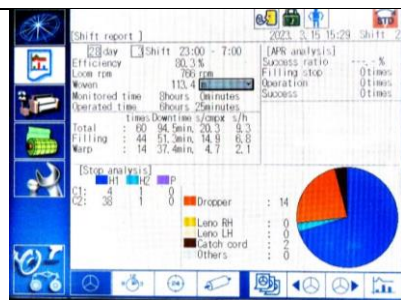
[Shift report]

2023. 3.15 15:29 Shift 2

28 day Shift 23:00 - 7:00

Efficiency 80.3 %
Loom rpm 766 rpm
Woven 113.4 m
Monitored time 8hours 0minutes
Operated time 6hours 25minutes

| | times | Downtime | s/cmpx | s/h |
|---|---|---|---|---|
| Total | 60 | 94.5min. | 20.3 | 9.3 |
| Filling | 44 | 51.3min. | 14.9 | 6.8 |
| Warp | 14 | 37.4min. | 4.7 | 2.1 |

[APR analysis]
Success ratio --- %
Filling stop 0 times
Operation 0 times
Success 0 times

[Stop analysis]
H1 H2 P
C1: 4 0 0
C2: 38 1 0

Dropper : 14
Leno RH : 0
Leno LH : 0
Catch cord : 2
Others : 0